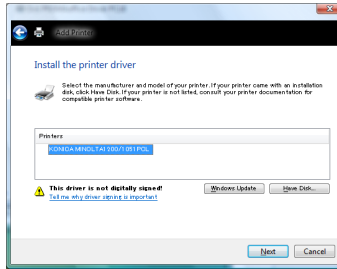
Add Printer

Install the printer driver

Select the manufacturer and model of your printer. If your printer came with an installation disk, click Have Disk. If your printer is not listed, consult your printer documentation for compatible printer software.

Printers

KONICA MINOLTA Di200/1051PCL

This driver is not digitally signed!

Tell me why driver signing is important

Windows Update

Have Disk...

Next

Cancel